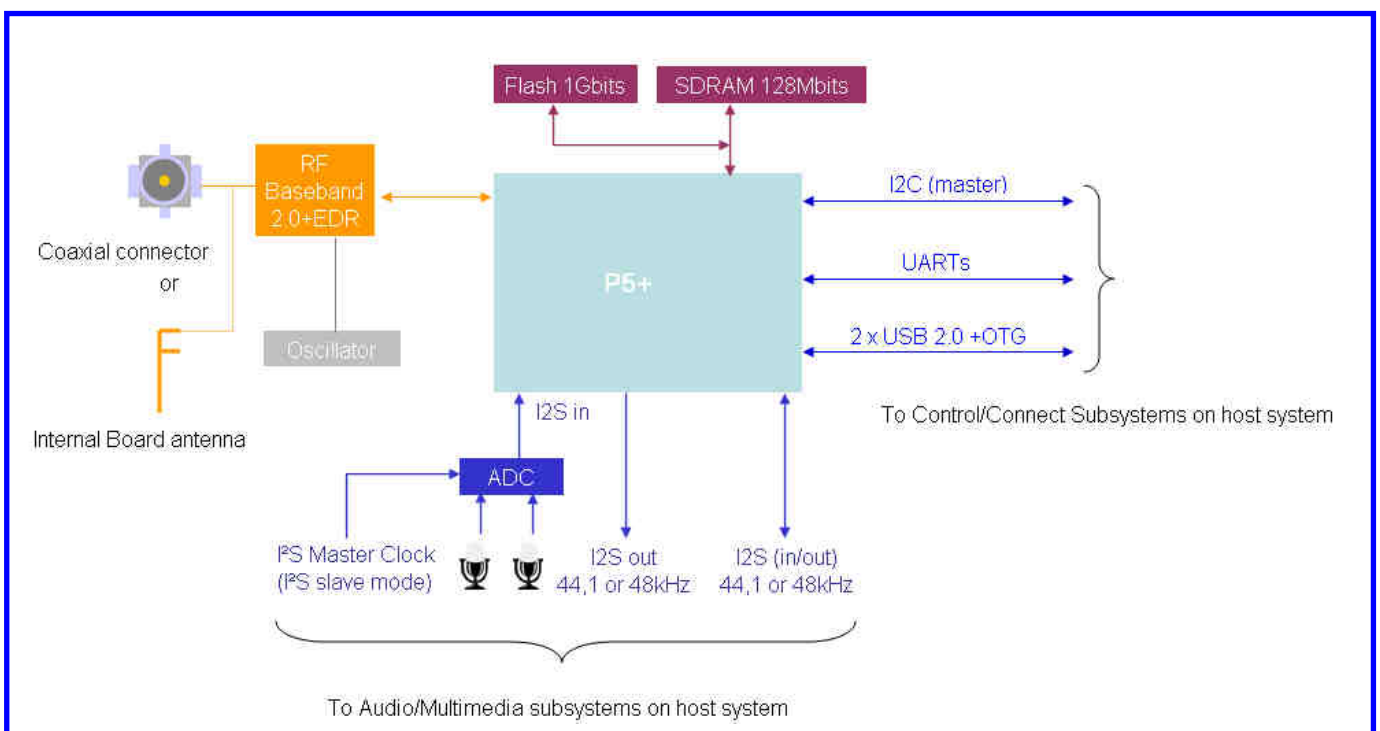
Flash 1Gbits

SDRAM 128Mbits

RF Baseband 2.0+EDR

Coaxial connector or

Oscillator

Internal Board antenna

P5+

I2C (master)

UARTs

2 x USB 2.0 +OTG

To Control/Connect Subsystems on host system

I2S in

ADC

I²S Master Clock (I²S slave mode)

I2S out 44,1 or 48kHz

I2S (in/out) 44,1 or 48kHz

To Audio/Multimedia subsystems on host system